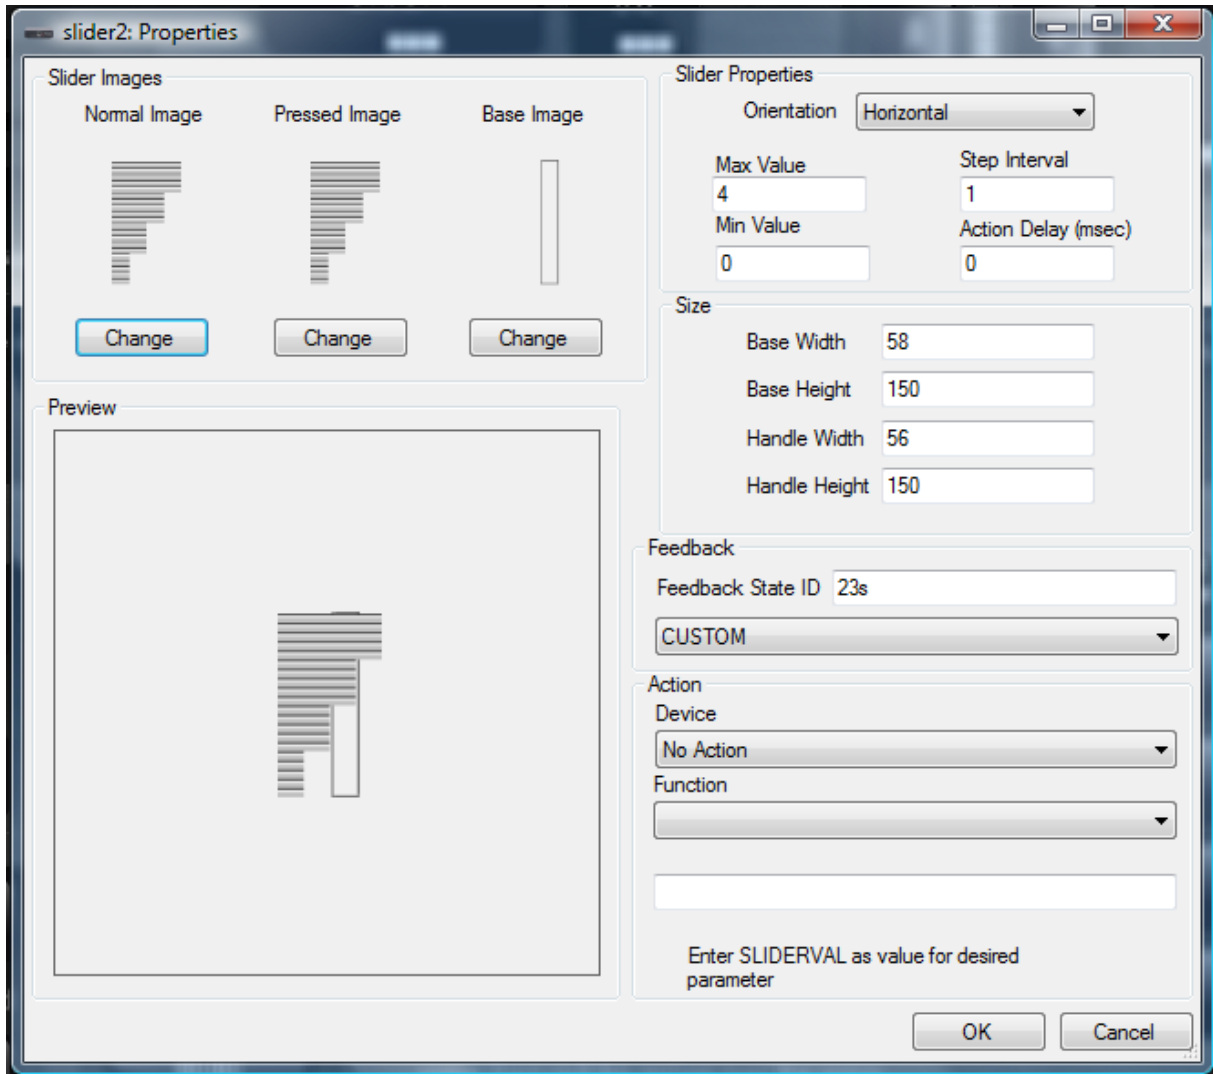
slider2: Properties

Slider Images

Normal Image

Pressed Image

Base Image

Change

Change

Change

Preview

Slider Properties

Orientation

Horizontal

Max Value

4

Step Interval

1

Min Value

0

Action Delay (msec)

0

Size

Base Width

58

Base Height

150

Handle Width

56

Handle Height

150

Feedback

Feedback State ID

23s

CUSTOM

Action

Device

No Action

Function

Enter SLIDERVAL as value for desired parameter

OK

Cancel